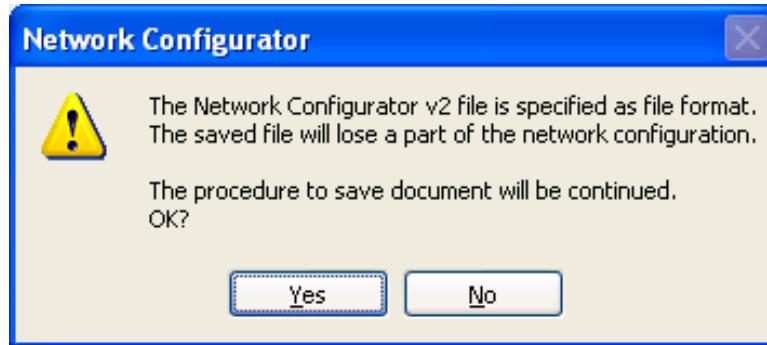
Network Configurator

The Network Configurator v2 file is specified as file format.
The saved file will lose a part of the network configuration.

The procedure to save document will be continued.
OK?

Yes No